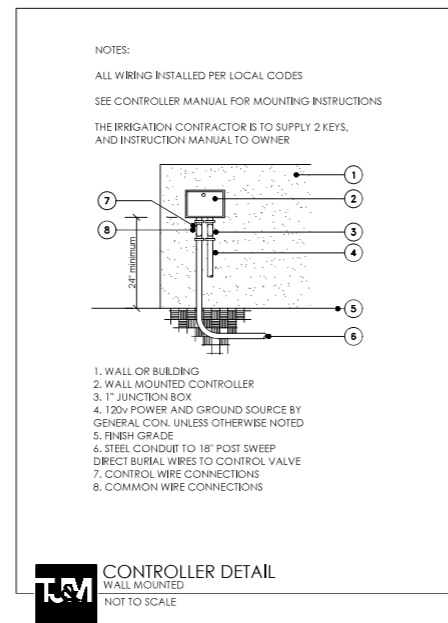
NOTES:

ALL WIRING INSTALLED PER LOCAL CODES

SEE CONTROLLER MANUAL FOR MOUNTING INSTRUCTIONS

THE IRRIGATION CONTRACTOR IS TO SUPPLY 2 KEYS, AND INSTRUCTION MANUAL TO OWNER

1

7

2

8

3

24" minimum

4

5

6

1. WALL OR BUILDING
2. WALL MOUNTED CONTROLLER
3. 1" JUNCTION BOX
4. 120v POWER AND GROUND SOURCE BY GENERAL CON. UNLESS OTHERWISE NOTED
5. FINISH GRADE
6. STEEL CONDUIT TO 18" POST SWEEP DIRECT BURIAL WIRES TO CONTROL VALVE
7. CONTROL WIRE CONNECTIONS
8. COMMON WIRE CONNECTIONS

TJ&M

CONTROLLER DETAIL
WALL MOUNTED
NOT TO SCALE